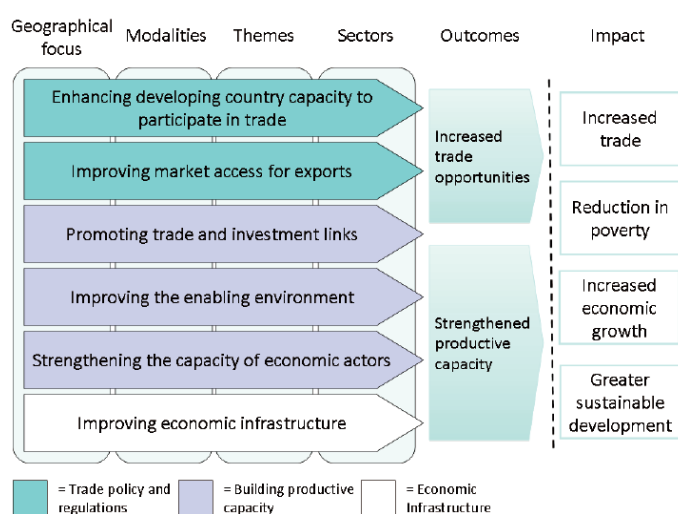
Geographical focus
Modalities
Themes
Sectors
Outcomes
Impact

Enhancing developing country capacity to participate in trade
Improving market access for exports
Promoting trade and investment links
Improving the enabling environment
Strengthening the capacity of economic actors
Improving economic infrastructure

Increased trade opportunities
Strengthened productive capacity

Increased trade
Reduction in poverty
Increased economic growth
Greater sustainable development

= Trade policy and regulations
= Building productive capacity
= Economic Infrastructure